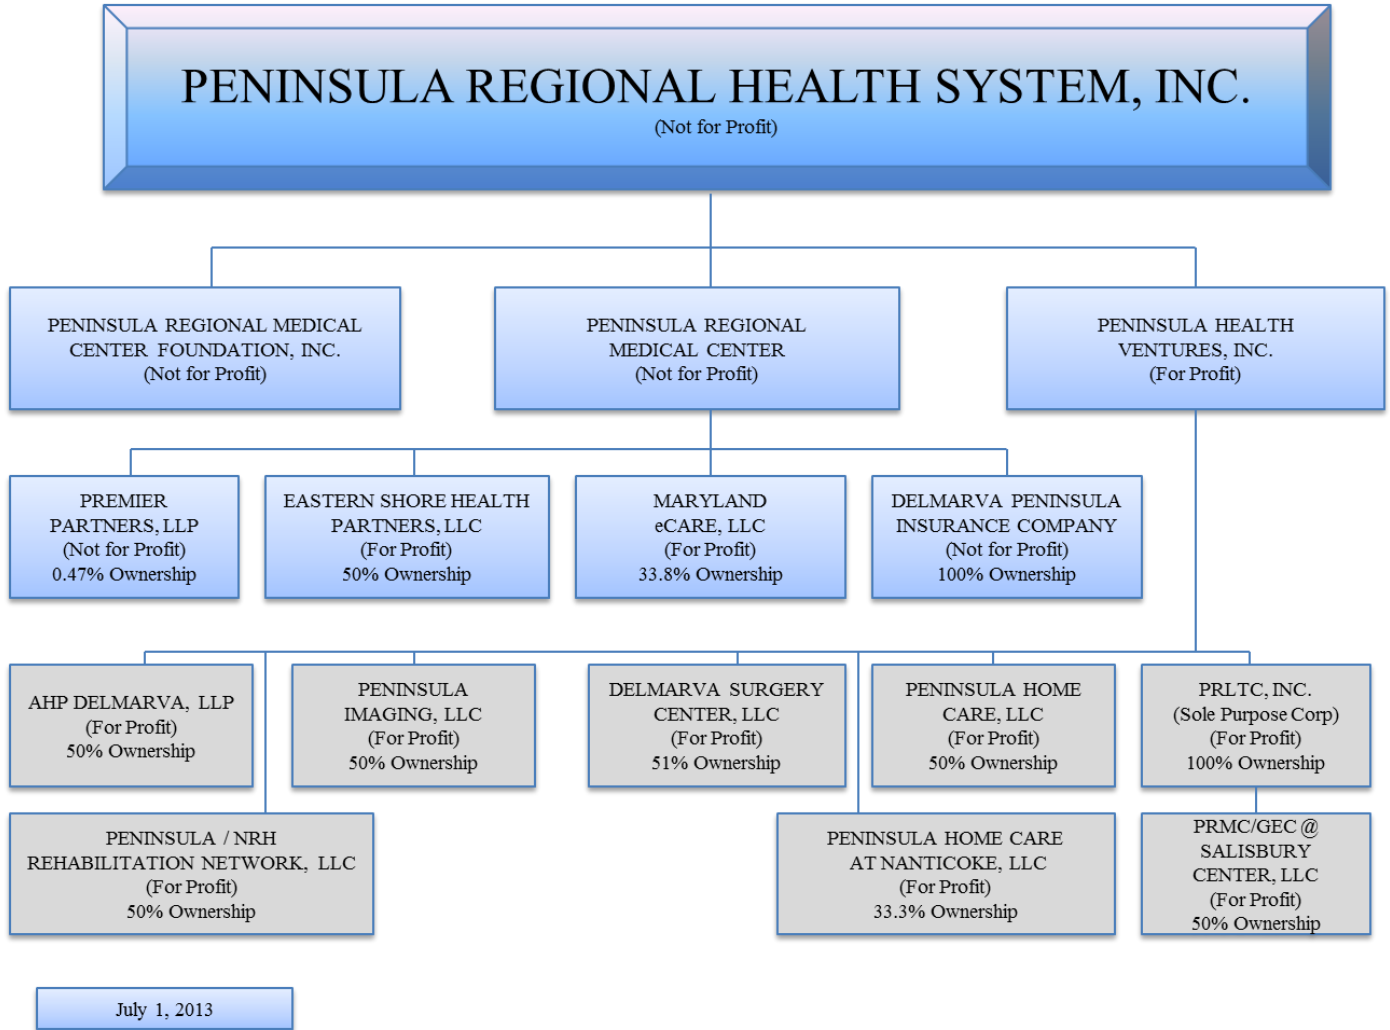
PENINSULA REGIONAL HEALTH SYSTEM, INC.
(Not for Profit)

PENINSULA REGIONAL MEDICAL CENTER FOUNDATION, INC.
(Not for Profit)

PENINSULA REGIONAL MEDICAL CENTER
(Not for Profit)

PENINSULA HEALTH VENTURES, INC.
(For Profit)

PREMIER PARTNERS, LLP
(Not for Profit)
0.47% Ownership

EASTERN SHORE HEALTH PARTNERS, LLC
(For Profit)
50% Ownership

MARYLAND eCARE, LLC
(For Profit)
33.8% Ownership

DELMARVA PENINSULA INSURANCE COMPANY
(Not for Profit)
100% Ownership

AHP DELMARVA, LLP
(For Profit)
50% Ownership

PENINSULA IMAGING, LLC
(For Profit)
50% Ownership

DELMARVA SURGERY CENTER, LLC
(For Profit)
51% Ownership

PENINSULA HOME CARE, LLC
(For Profit)
50% Ownership

PRLTC, INC.
(Sole Purpose Corp)
(For Profit)
100% Ownership

PENINSULA / NRH REHABILITATION NETWORK, LLC
(For Profit)
50% Ownership

PENINSULA HOME CARE AT NANTICOKE, LLC
(For Profit)
33.3% Ownership

PRMC/GEC @ SALISBURY CENTER, LLC
(For Profit)
50% Ownership

July 1, 2013